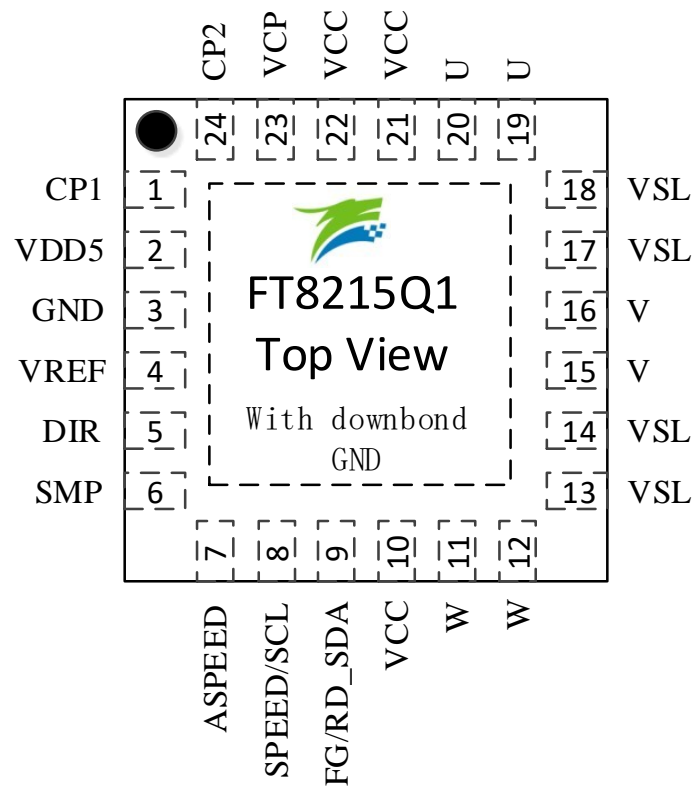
CP2 VCP VCC VCC U U

24 23 22 21 20 19

CP1 1
VDD5 2
GND 3
VREF 4
DIR 5
SMP 6

18 VSL
17 VSL
16 V
15 V
14 VSL
13 VSL

FT8215Q1
Top View

With downbond
GND

7 8 9 10 11 12

ASPEED SPEED/SCL FG/RD_SDA VCC W W